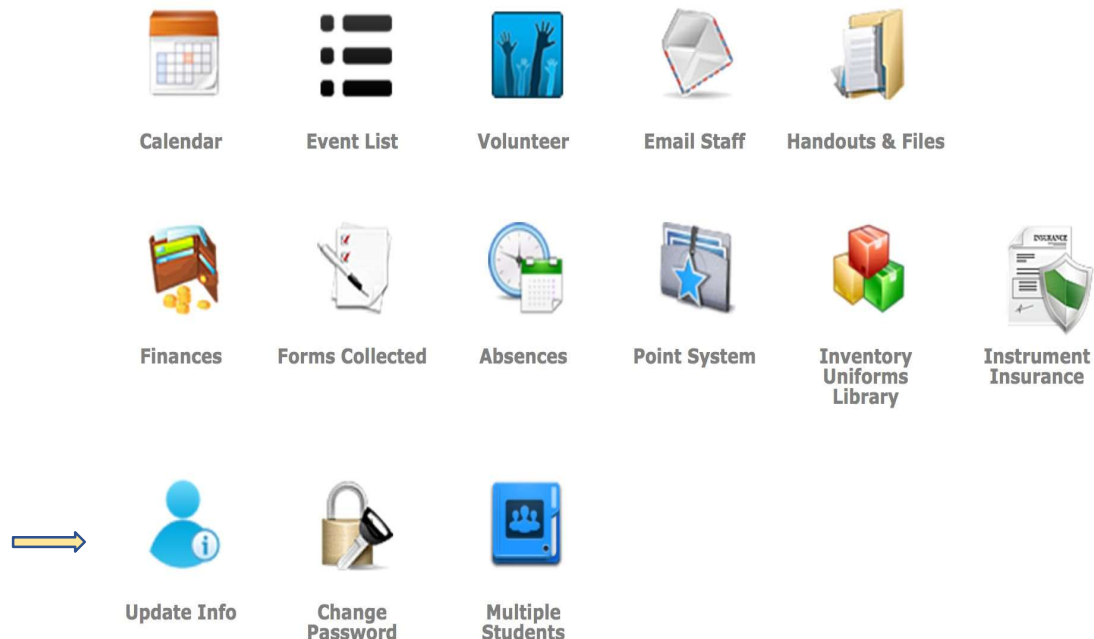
Calendar
Event List
Volunteer
Email Staff
Handouts & Files

Finances
Forms Collected
Absences
Point System
Inventory Uniforms Library
INSURANCE
Instrument Insurance

Update Info
Change Password
Multiple Students